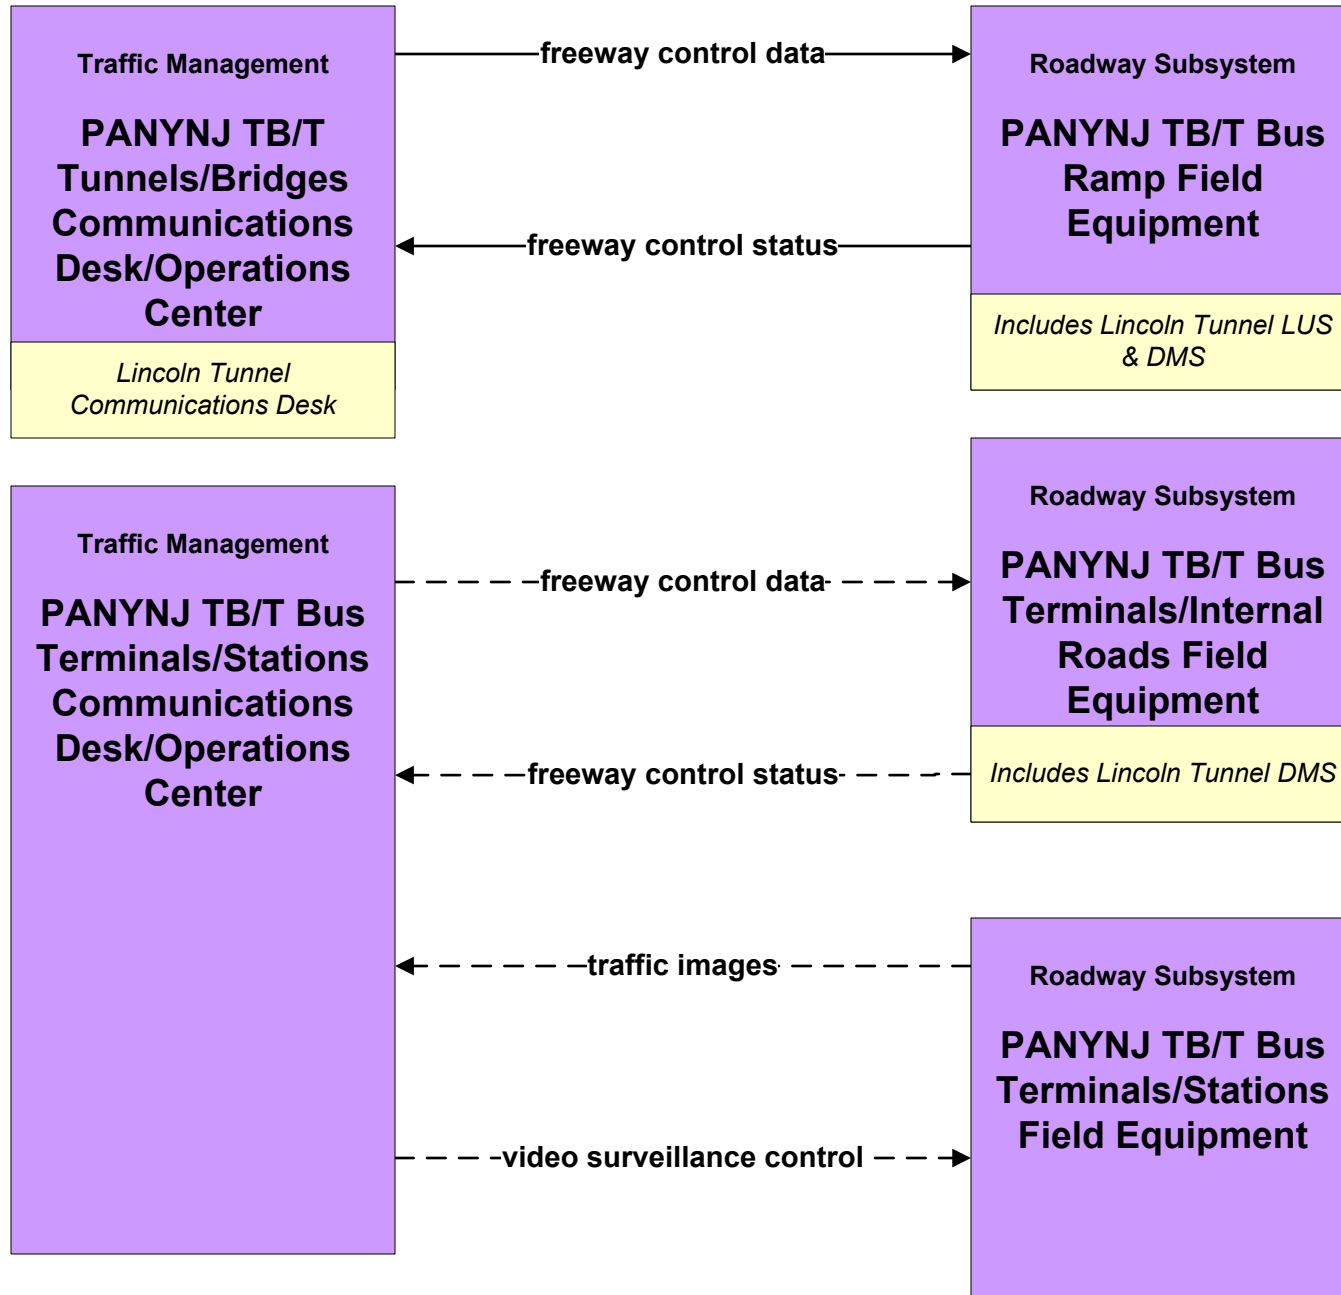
Traffic Management

PANYNJ TB/T Tunnels/Bridges Communications Desk/Operations Center

Lincoln Tunnel Communications Desk

freeway control data

freeway control status

Roadway Subsystem

PANYNJ TB/T Bus Ramp Field Equipment

Includes Lincoln Tunnel LUS & DMS

Traffic Management

PANYNJ TB/T Bus Terminals/Stations Communications Desk/Operations Center

freeway control data

freeway control status

Roadway Subsystem

PANYNJ TB/T Bus Terminals/Internal Roads Field Equipment

Includes Lincoln Tunnel DMS

traffic images

video surveillance control

Roadway Subsystem

PANYNJ TB/T Bus Terminals/Stations Field Equipment